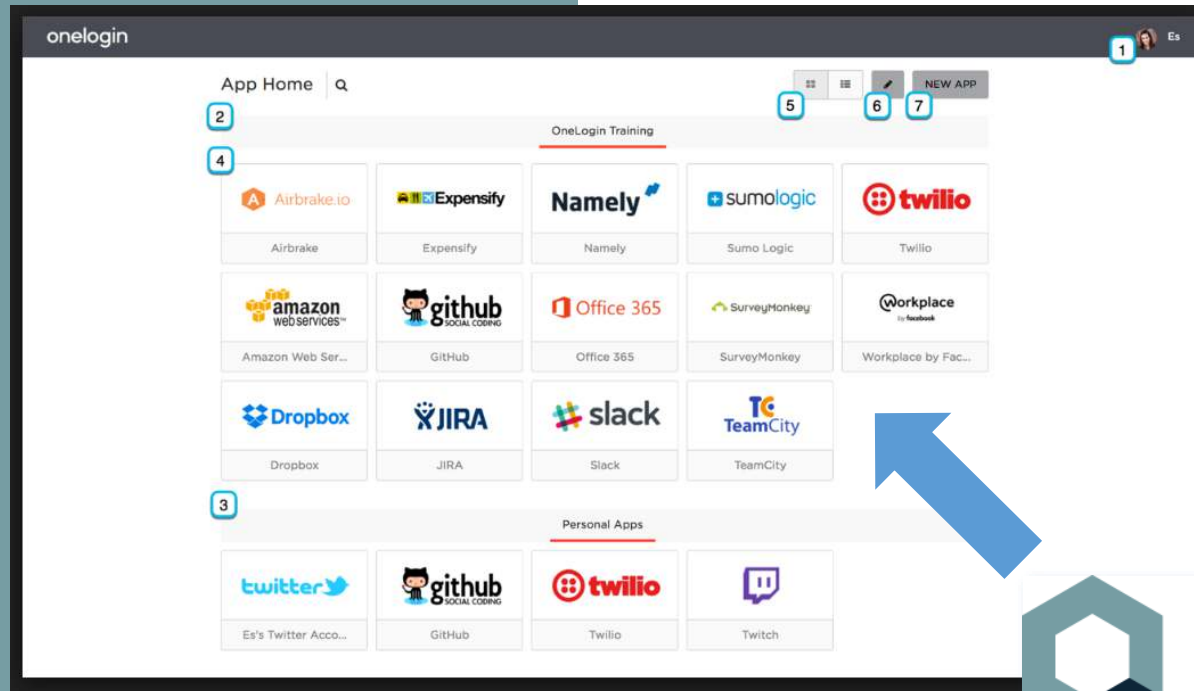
onelogin

1 Es

App Home

NEW APP

5 6 7

2

OneLogin Training

4

Airbrake.io
Airbrake

Expensify
Expensify

Namely
Namely

sumologic
Sumo Logic

twilio
Twilio

amazon web services
Amazon Web Ser...

github SOCIAL CODING
GitHub

Office 365
Office 365

SurveyMonkey
SurveyMonkey

Workplace by facebook
Workplace by Fac...

Dropbox
Dropbox

JIRA
JIRA

slack
Slack

TC TeamCity
TeamCity

3

Personal Apps

twitter
Es's Twitter Acco...

github SOCIAL CODING
GitHub

twilio
Twilio

Twitch